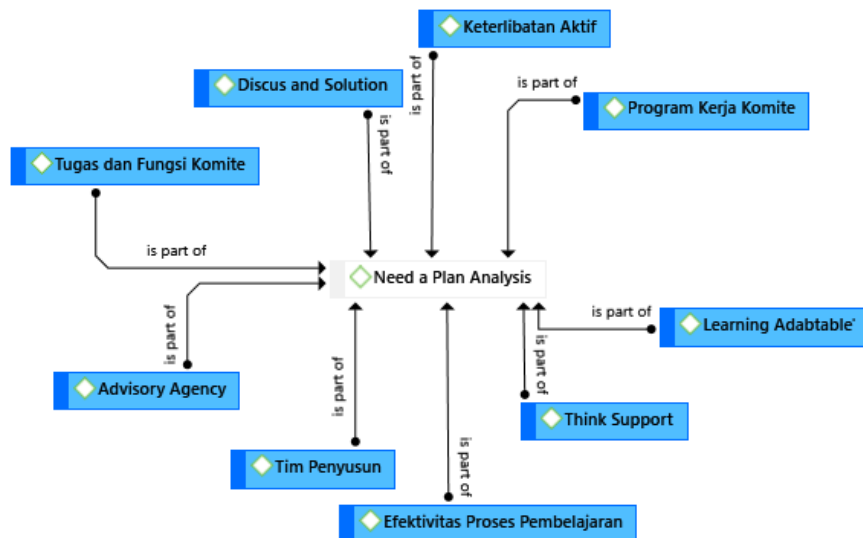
Keterlibatan Aktif

Discus and Solution

is part of

is part of

is part of

Program Kerja Komite

Tugas dan Fungsi Komite

is part of

Need a Plan Analysis

is part of

is part of

Learning Adabtable

is part of

Advisory Agency

is part of

is part of

Think Support

Tim Penyusun

is part of

Efektivitas Proses Pembelajaran